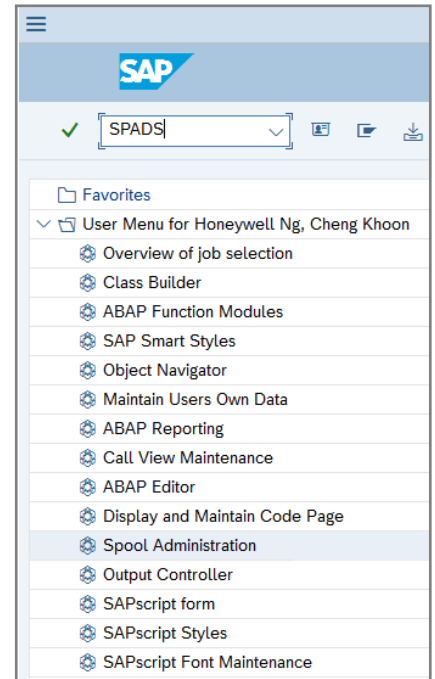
SAP

SPADS

Favorites
User Menu for Honeywell Ng, Cheng Khoon
Overview of job selection
Class Builder
ABAP Function Modules
SAP Smart Styles
Object Navigator
Maintain Users Own Data
ABAP Reporting
Call View Maintenance
ABAP Editor
Display and Maintain Code Page
Spool Administration
Output Controller
SAPscript form
SAPscript Styles
SAPscript Font Maintenance